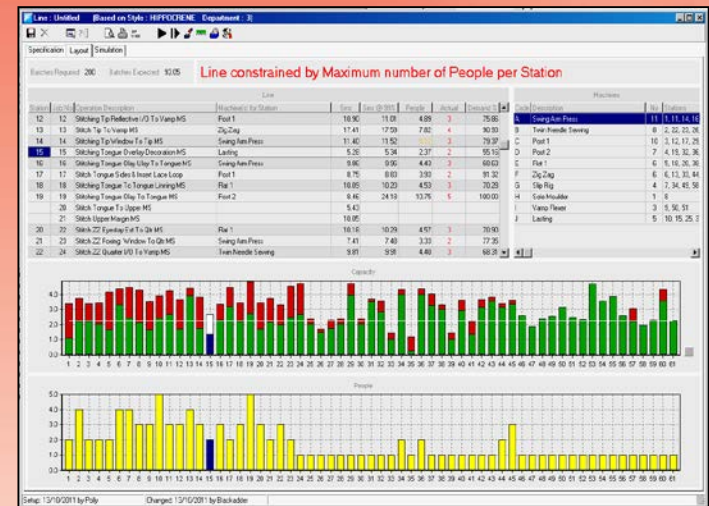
Line : Untitled [Based on Style : HIPPOCRENE Department : 3]

Specification | Layout | Simulation

Batches Required 280 Batches Expected 10.05 Line constrained by Maximum number of People per Station

Line

| Station | Job No | Operation Description | Machine(s) for Station | Secs | Secs @ 95% | People | Actual | Demand % |
|---|---|---|---|---|---|---|---|---|
| 12 | 12 | Stitching Tip Reflective I/O To Vamp MS | Post 1 | 10.90 | 11.01 | 4.89 | 3 | 75.86 |
| 13 | 13 | Stitch Tip To Vamp MS | Zig Zag | 17.41 | 17.59 | 7.82 | 4 | 90.93 |
| 14 | 14 | Stitching Tip Window To Tip MS | Swing Arm Press | 11.40 | 11.52 | | 2 | 79.37 |
| 15 | 15 | Stitching Tongue Overlay Decoration MS | Lasting | 5.26 | 5.34 | 2.37 | 2 | 55.10 |
| 16 | 16 | Stitching Tongue Olay Uloy To Tongue MS | Swing Arm Press | 9.86 | 9.96 | 4.43 | 3 | 68.63 |
| 17 | 17 | Stitch Tongue Sides & Insert Lace Loop | Post 1 | 8.75 | 8.83 | 3.93 | 2 | 91.32 |
| 18 | 18 | Stitch Tongue To Tongue Lining MS | Flat 1 | 10.09 | 10.20 | 4.53 | 3 | 70.29 |
| 19 | 19 | Stitching Tongue Olay To Tongue MS | Post 2 | 8.46 | 24.10 | 10.75 | 5 | 100.00 |
| | 20 | Stitch Tongue To Upper MS | | 5.43 | | | | |
| | 21 | Stitch Upper Margin MS | | 18.05 | | | | |
| 20 | 22 | Stitch ZZ Eyestay Fol To Qtr MS | Flat 1 | 10.16 | 10.29 | 4.57 | 3 | 70.90 |
| 21 | 23 | Stitch ZZ Foxing Window To Qtr MS | Swing Arm Press | 7.41 | 7.48 | 3.33 | 2 | 77.35 |
| 22 | 24 | Stitch ZZ Quarter I/O To Vamp MS | Twin Needle Sewing | 9.81 | 9.91 | 4.40 | 3 | 68.31 |

Machines

| Code | Description | No | Stations |
|---|---|---|---|
| A | Swing Arm Press | 11 | 1, 11, 14, 16 |
| B | Twin Needle Sewing | 8 | 2, 22, 23, 28 |
| C | Post 1 | 10 | 3, 12, 17, 25 |
| D | Post 2 | 7 | 4, 19, 32, 36 |
| E | Flat 1 | 6 | 5, 10, 20, 30 |
| F | Zig Zag | 6 | 6, 13, 33, 44 |
| G | Slip Rig | 4 | 7, 34, 45, 58 |
| H | Sole Moulder | 1 | 8 |
| I | Vamp Flexer | 3 | 9, 50, 51 |
| J | Lasting | 5 | 10, 15, 25, 3 |

Capacity

4.2 3.5 2.8 2.1 1.4 0.7 0.0

1 2 3 4 5 6 7 8 9 10 11 12 13 14 15 16 17 18 19 20 21 22 23 24 25 26 27 28 29 30 31 32 33 34 35 36 37 38 39 40 41 42 43 44 45 46 47 48 49 50 51 52 53 54 55 56 57 58 59 60 61

People

5.0 4.5 4.0 3.5 3.0 2.5 2.0 1.5 1.0 0.5 0.0

1 2 3 4 5 6 7 8 9 10 11 12 13 14 15 16 17 18 19 20 21 22 23 24 25 26 27 28 29 30 31 32 33 34 35 36 37 38 39 40 41 42 43 44 45 46 47 48 49 50 51 52 53 54 55 56 57 58 59 60 61

Setup: 13/10/2011 by Polly | Changed: 13/10/2011 by Blackadder